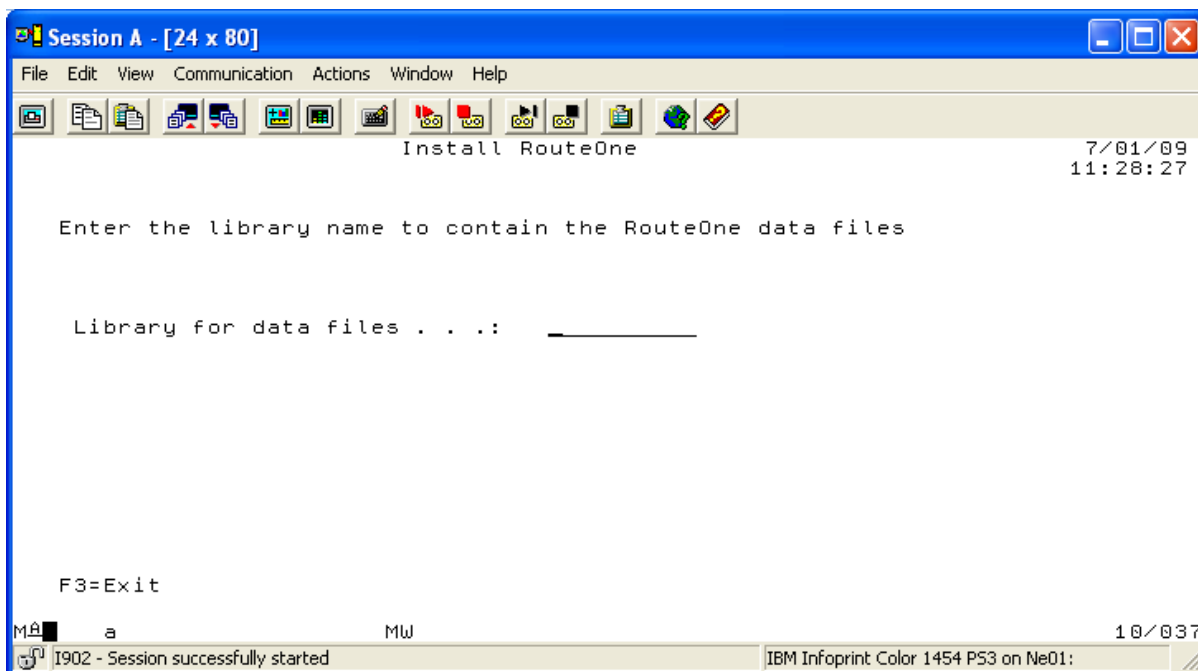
Session A - [24 x 80]

File Edit View Communication Actions Window Help

Install RouteOne

7/01/09
11:28:27

Enter the library name to contain the RouteOne data files

Library for data files . . .: _

F3=Exit

MA a MW 10/037

I902 - Session successfully started

IBM Infoprint Color 1454 PS3 on Ne01: